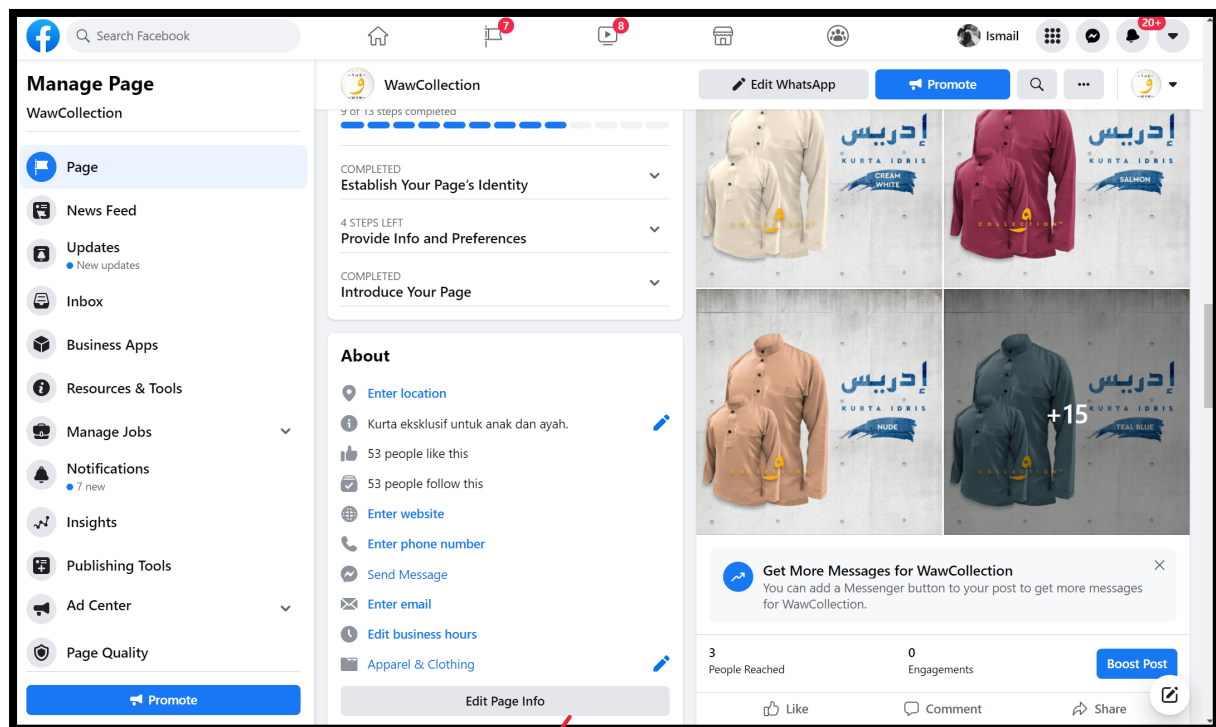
Search Facebook

7

8

Ismail

20+

Manage Page

WawCollection

Page

News Feed

Updates
New updates

Inbox

Business Apps

Resources & Tools

Manage Jobs

Notifications
7 new

Insights

Publishing Tools

Ad Center

Page Quality

Promote

WawCollection

Edit WhatsApp

Promote

9 of 13 steps completed

COMPLETED
Establish Your Page's Identity

4 STEPS LEFT
Provide Info and Preferences

COMPLETED
Introduce Your Page

About

Enter location

Kurta eksklusif untuk anak dan ayah.

53 people like this

53 people follow this

Enter website

Enter phone number

Send Message

Enter email

Edit business hours

Apparel & Clothing

Edit Page Info

إدريس
KURTA IDRIS
CREAM WHITE

إدريس
KURTA IDRIS
SALMON

إدريس
KURTA IDRIS
NUDE

إدريس
KURTA IDRIS
TEAL BLUE

+15

Get More Messages for WawCollection
You can add a Messenger button to your post to get more messages for WawCollection.

3
People Reached

0
Engagements

Boost Post

Like

Comment

Share